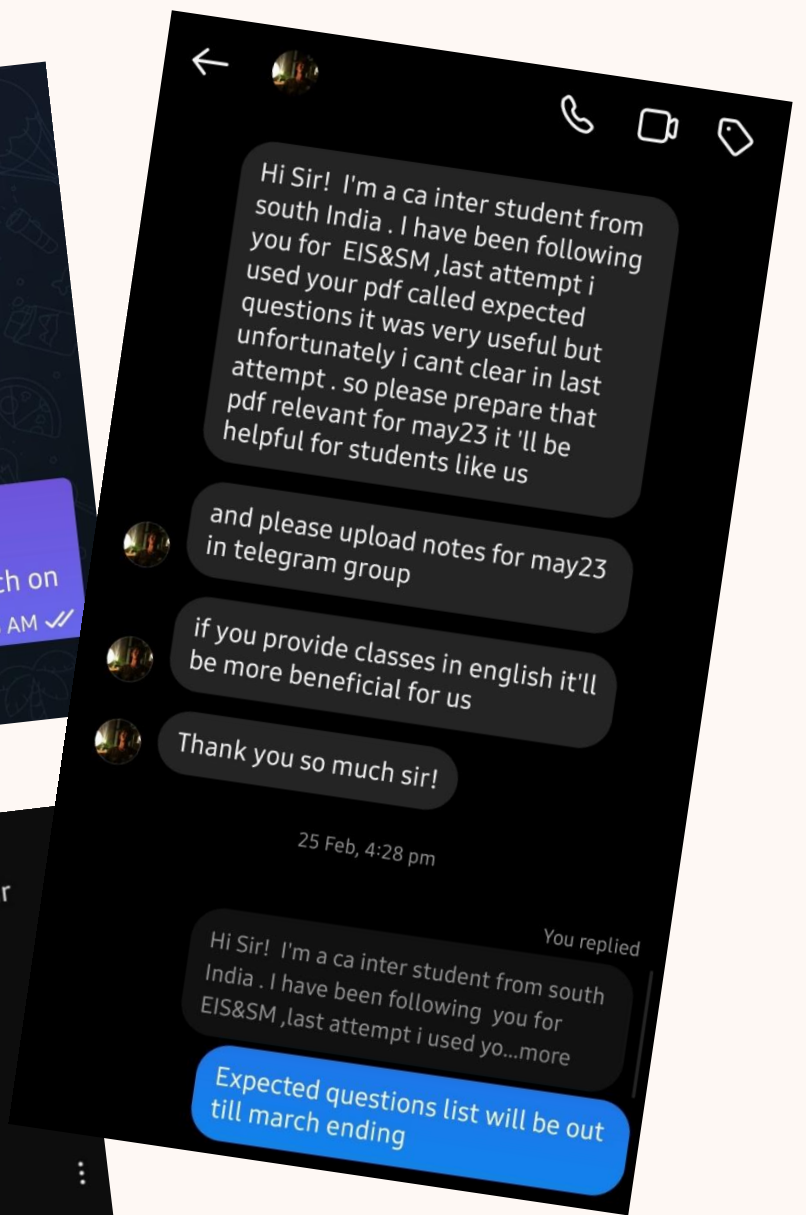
th on
AM

r

Hi Sir! I'm a ca inter student from south India . I have been following you for EIS&SM ,last attempt i used your pdf called expected questions it was very useful but unfortunately i cant clear in last attempt . so please prepare that pdf relevant for may23 it 'll be helpful for students like us

and please upload notes for may23 in telegram group

if you provide classes in english it'll be more beneficial for us

Thank you so much sir!

25 Feb, 4:28 pm

You replied

Hi Sir! I'm a ca inter student from south India . I have been following you for EIS&SM ,last attempt i used yo...more

Expected questions list will be out till march ending